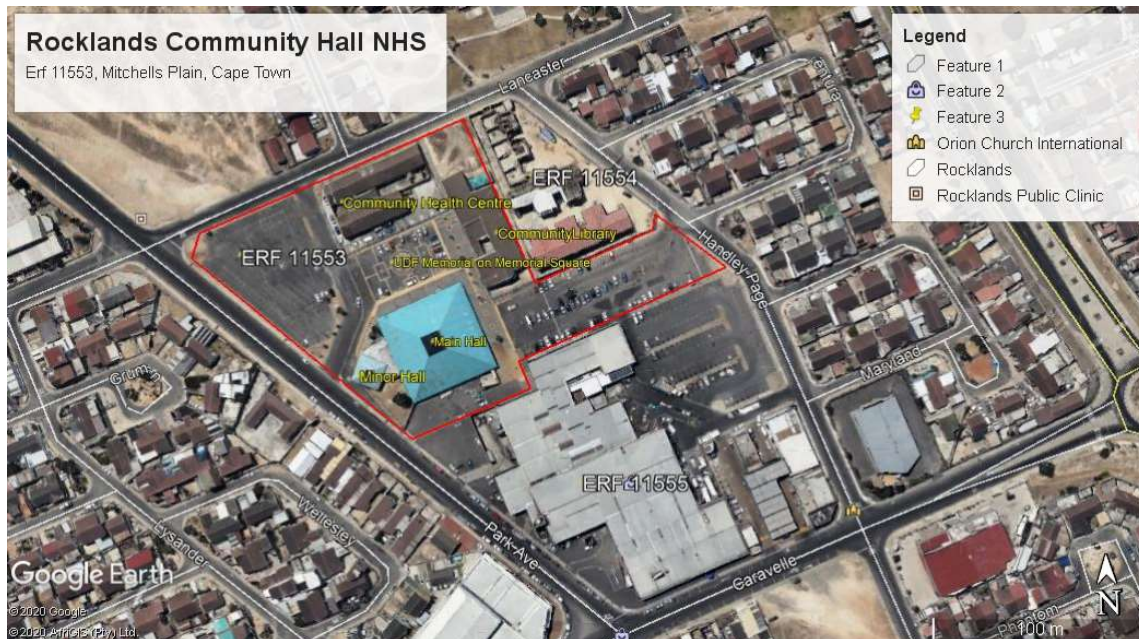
Rocklands Community Hall NHS
Erf 11553, Mitchells Plain, Cape Town

Legend
Feature 1
Feature 2
Feature 3
Orion Church International
Rocklands
Rocklands Public Clinic

Lancaster
Venture
ERF 11554
Community Health Centre
Community Library
ERF 11553
UDF Memorial on Memorial Square
Handley Page
Main Hall
Minor Hall
Grumman
Maryland
Wellesley
Lysander
ERF 11555
Park Ave
Caravelle
Comet
Google Earth
©2020 Google
©2020 AfriGIS (Pty) Ltd.
100 m
N